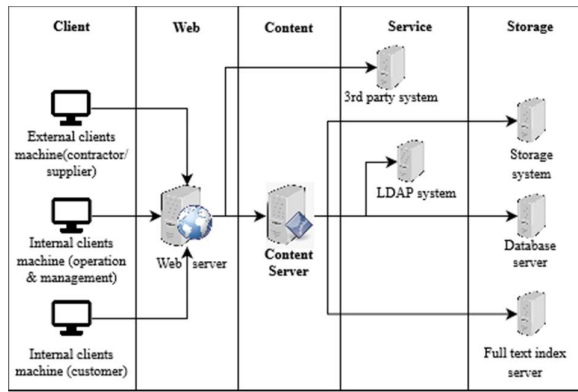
Client

Web

Content

Service

Storage

3rd party system

External clients machine(contractor/ supplier)

Storage system

LDAP system

Internal clients machine (operation & management)

Web server

Content Server

Database server

Internal clients machine (customer)

Full text index server